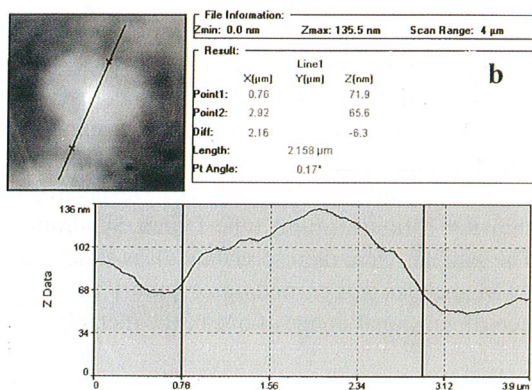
File Information:
Zmin: 0.0 nm Zmax: 135.5 nm Scan Range: 4 µm

Result:

b

| | X(µm) | Line1 Y(µm) | Z(nm) |
|---|---|---|---|
| Point1: | 0.76 | | 71.9 |
| Point2: | 2.92 | | 65.6 |
| Diff: | 2.16 | | -6.3 |
| Length: | | 2.158 µm | |
| Pt Angle: | | 0.17° | |

136 nm
102
68
34
0
Z Data
0 0.78 1.56 2.34 3.12 3.9 µm